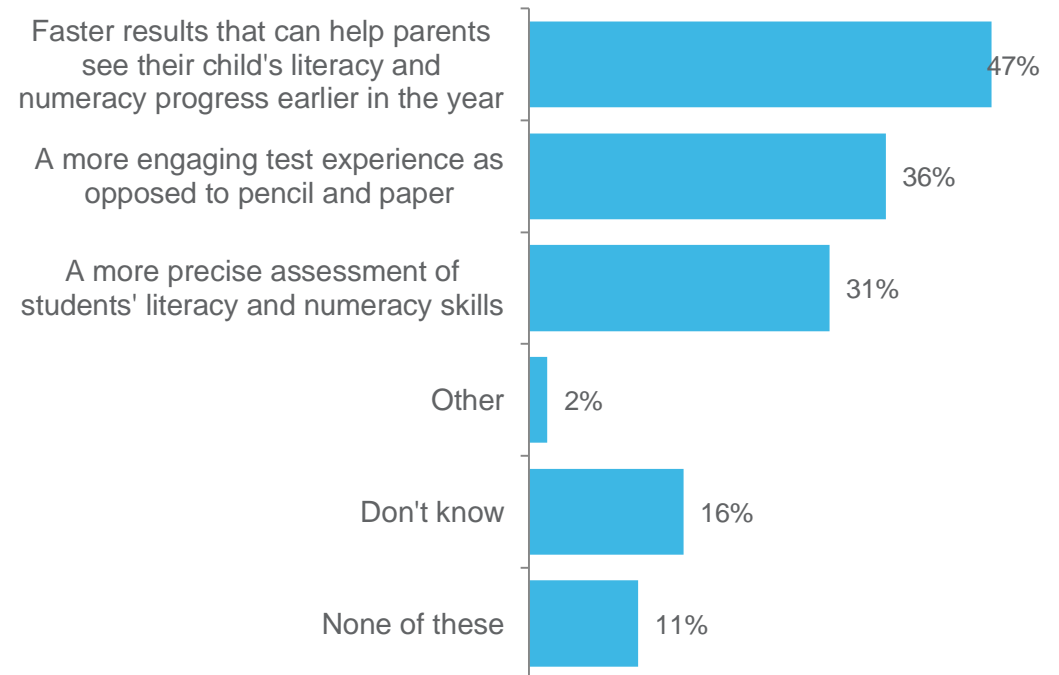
Faster results that can help parents see their child's literacy and numeracy progress earlier in the year
47%

A more engaging test experience as opposed to pencil and paper
36%

A more precise assessment of students' literacy and numeracy skills
31%

Other
2%

Don't know
16%

None of these
11%